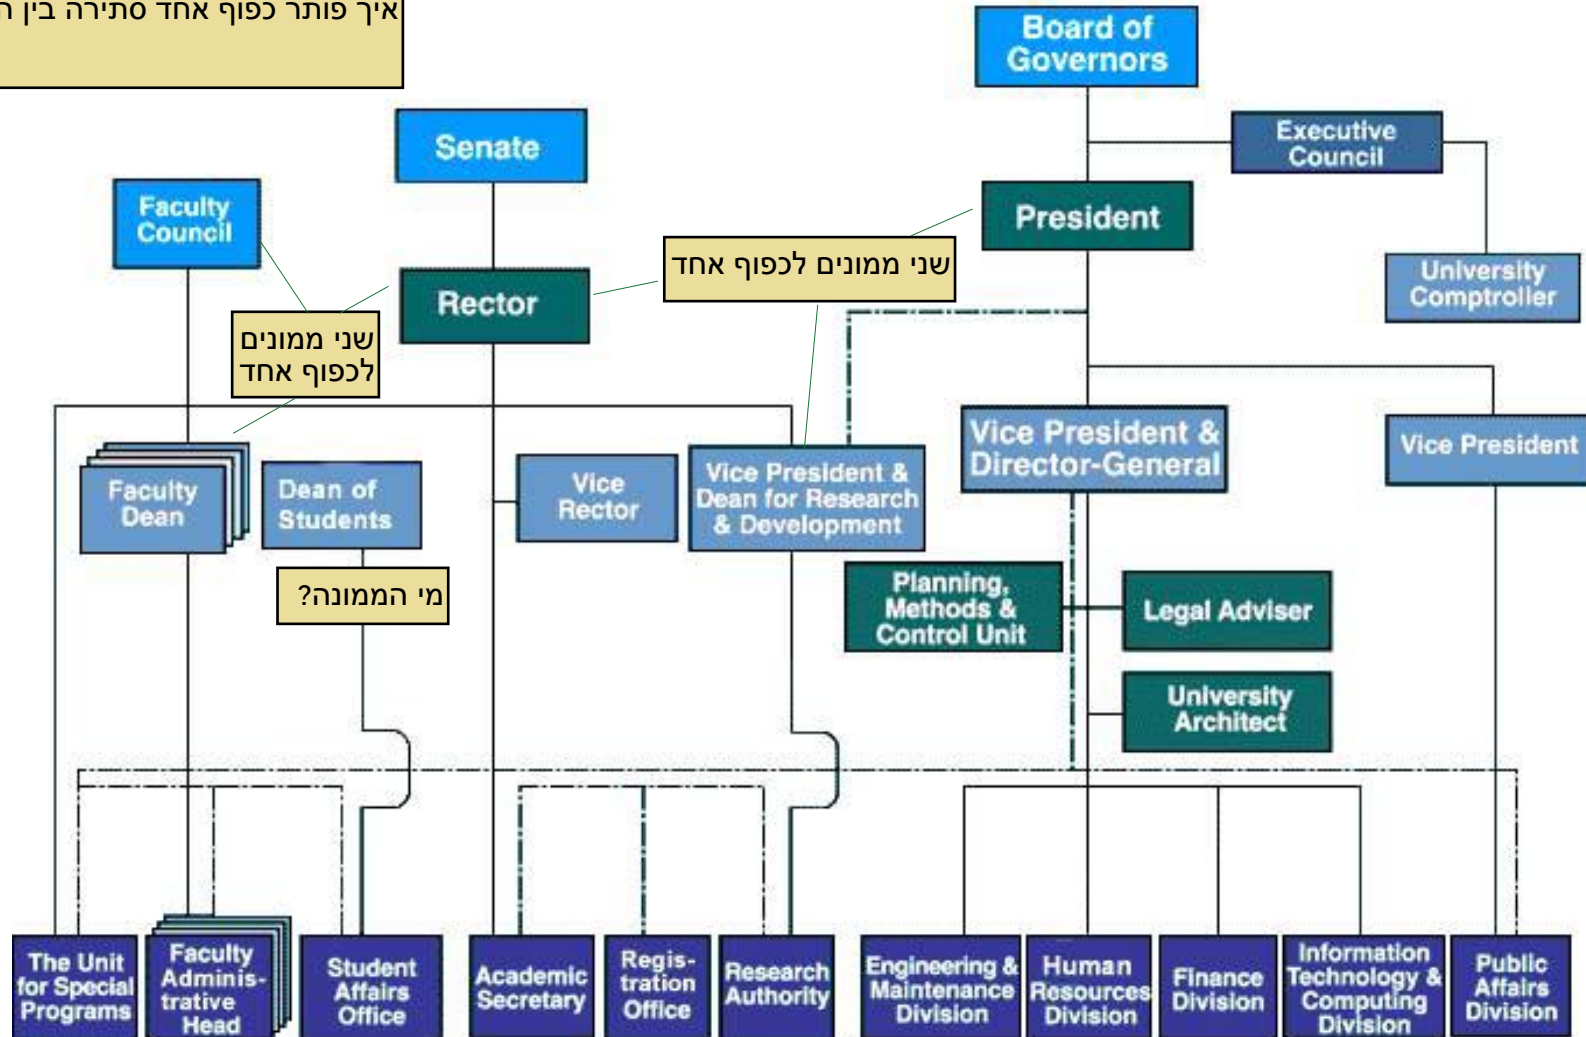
איך פותר כפוף אחד סתירה בין ה

Board of Governors

Senate

Executive Council

Faculty Council

President

שני ממונים לכפוף אחד

Rector

University Comptroller

שני ממונים לכפוף אחד

Vice President & Director-General

Vice President

Faculty Dean

Dean of Students

Vice Rector

Vice President & Dean for Research & Development

מי הממונה?

Planning, Methods & Control Unit

Legal Adviser

University Architect

The Unit for Special Programs

Faculty Adminis-trative Head

Student Affairs Office

Academic Secretary

Regis-tration Office

Research Authority

Engineering & Maintenance Division

Human Resources Division

Finance Division

Information Technology & Computing Division

Public Affairs Division